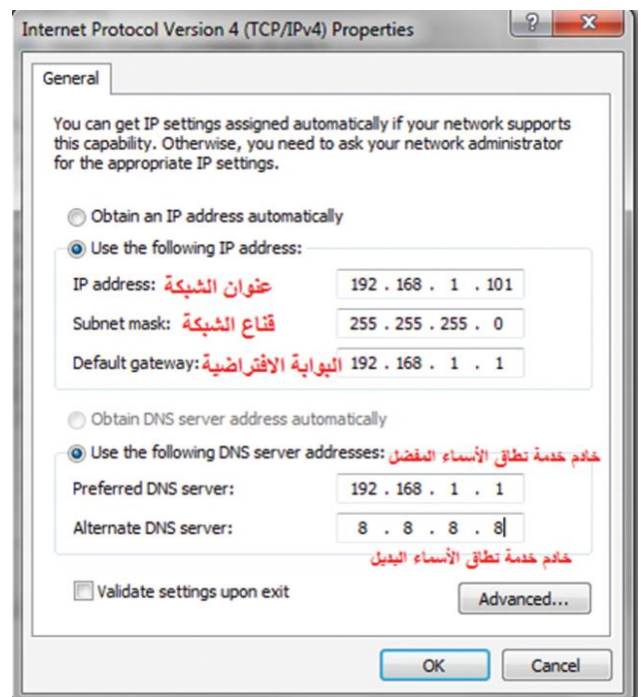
Internet Protocol Version 4 (TCP/IPv4) Properties

?

X

General

You can get IP settings assigned automatically if your network supports this capability. Otherwise, you need to ask your network administrator for the appropriate IP settings.

Obtain an IP address automatically

Use the following IP address:

IP address: عنوان الشبكة 192 . 168 . 1 . 101

Subnet mask: قناع الشبكة 255 . 255 . 255 . 0

Default gateway: البوابة الافتراضية 192 . 168 . 1 . 1

Obtain DNS server address automatically

Use the following DNS server addresses: خادم خدمة نطاق الأسماء المفضل

Preferred DNS server: 192 . 168 . 1 . 1

Alternate DNS server: 8 . 8 . 8 . 8

خادم خدمة نطاق الأسماء البديل

Validate settings upon exit

Advanced...

OK

Cancel